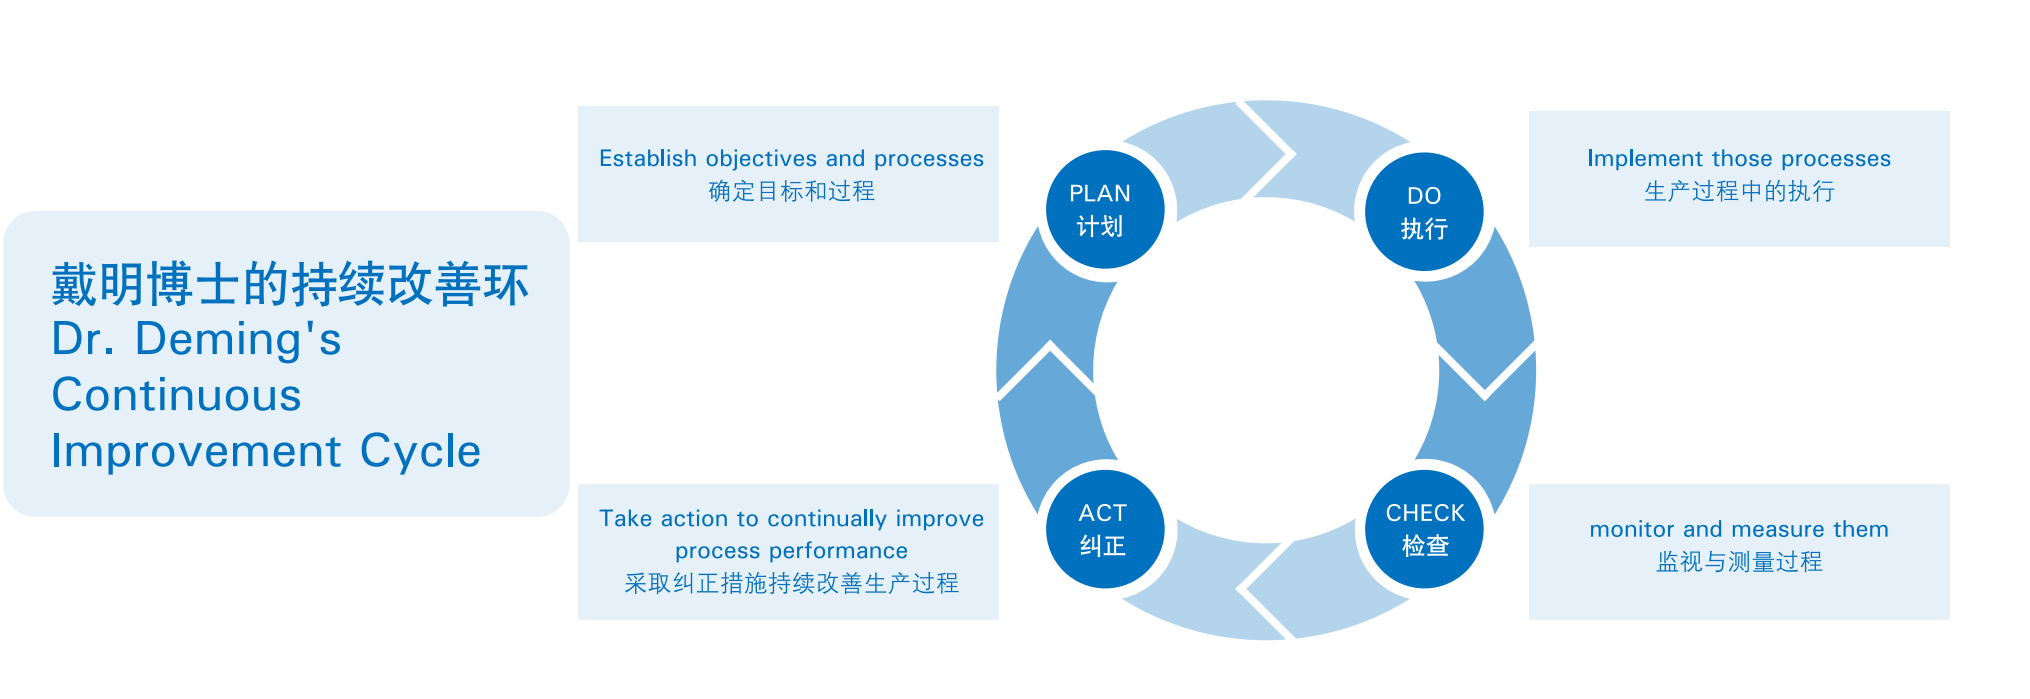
戴明博士的持续改善环
Dr. Deming's Continuous Improvement Cycle

Establish objectives and processes
确定目标和过程

PLAN
计划

DO
执行

Implement those processes
生产过程中的执行

ACT
纠正

CHECK
检查

Take action to continually improve process performance
采取纠正措施持续改善生产过程

monitor and measure them
监视与测量过程